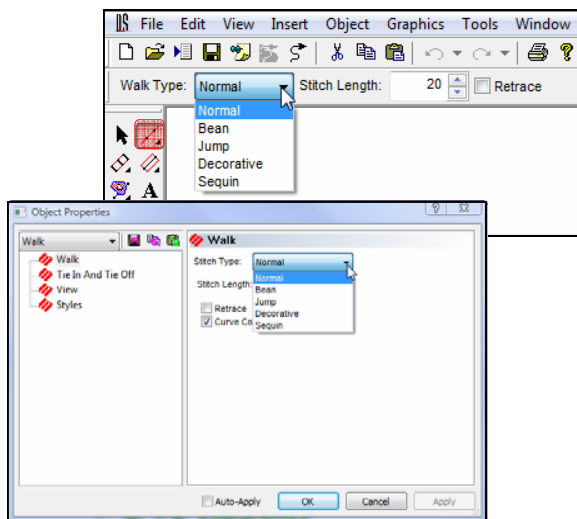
File Edit View Insert Object Graphics Tools Window

Walk Type: Normal Stitch Length: 20 Retrace

Normal
Bean
Jump
Decorative
Sequin

Object Properties

Walk

Walk
Tie In And Tie Off
View
Styles

Walk

Stitch Type: Normal

Stitch Length:

Retrace
Curve Co

Normal
Bean
Jump
Decorative
Sequin

Auto-Apply OK Cancel Apply